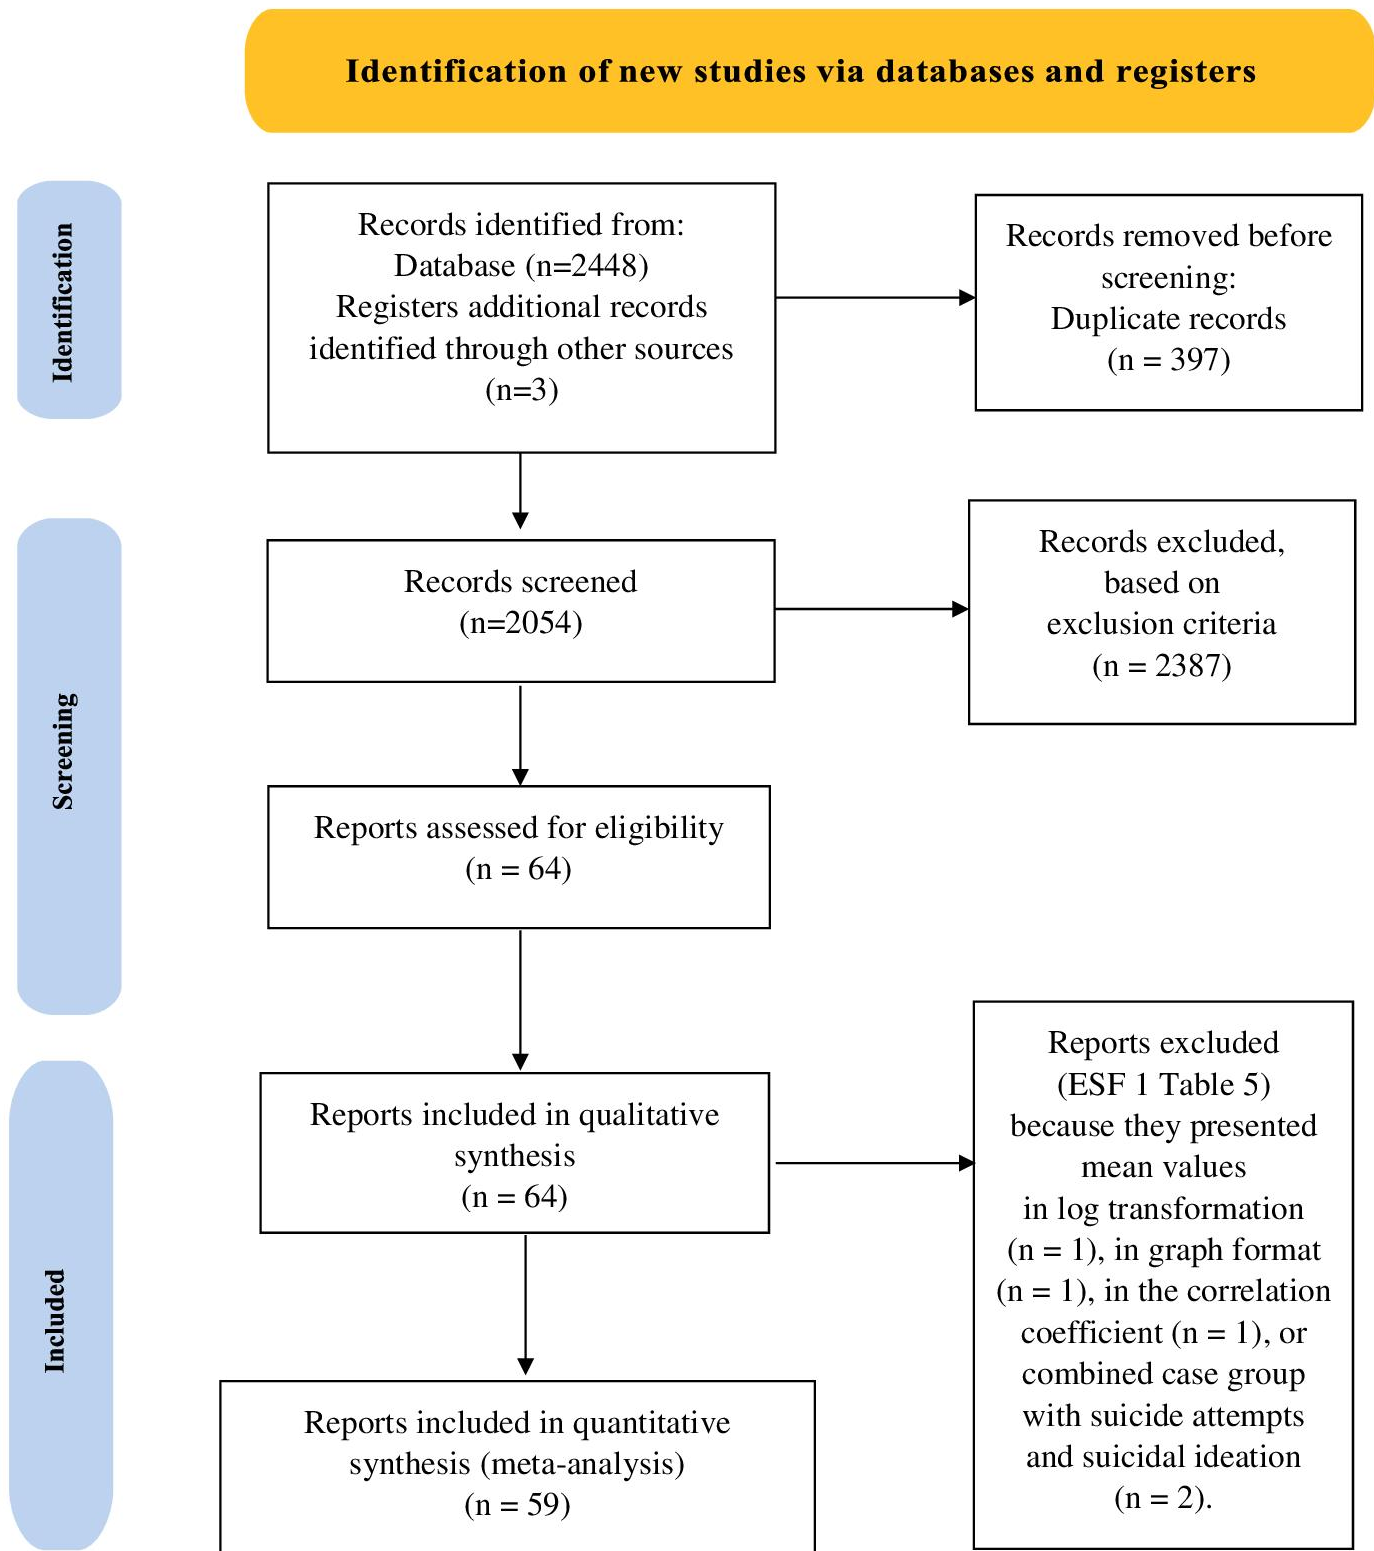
Identification of new studies via databases and registers

Identification

Records identified from:
Database (n=2448)
Registers additional records identified through other sources (n=3)

Records removed before screening:
Duplicate records
(n = 397)

Screening

Records screened
(n=2054)

Records excluded, based on exclusion criteria
(n = 2387)

Reports assessed for eligibility
(n = 64)

Included

Reports included in qualitative synthesis
(n = 64)

Reports excluded
(ESF 1 Table 5)
because they presented mean values in log transformation (n = 1), in graph format (n = 1), in the correlation coefficient (n = 1), or combined case group with suicide attempts and suicidal ideation (n = 2).

Reports included in quantitative synthesis (meta-analysis)
(n = 59)